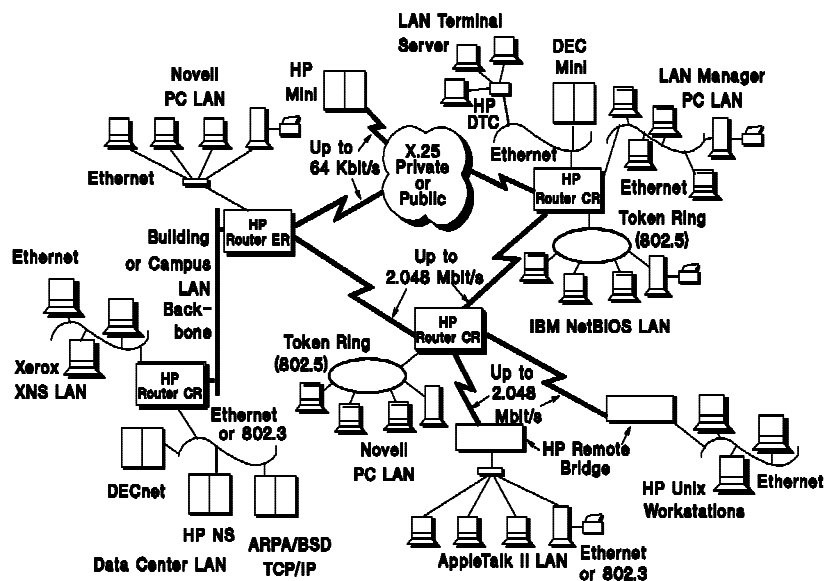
LAN Terminal Server

DEC Mini

HP Mini

Novell PC LAN

LAN Manager PC LAN

HP DTC

Up to 64 Kbit/s

X.25 Private or Public

Ethernet

Ethernet

HP Router CR

Ethernet

HP Router ER

Token Ring (802.5)

Building or Campus LAN Backbone

Up to 2.048 Mbit/s

Ethernet

IBM NetBIOS LAN

HP Router CR

Token Ring (802.5)

Xerox XNS LAN

HP Router CR

Up to 2.048 Mbit/s

Ethernet or 802.3

HP Remote Bridge

Novell PC LAN

DECnet

HP Unix Workstations

Ethernet

HP NS

ARPA/BSD TCP/IP

Data Center LAN

AppleTalk II LAN

Ethernet or 802.3